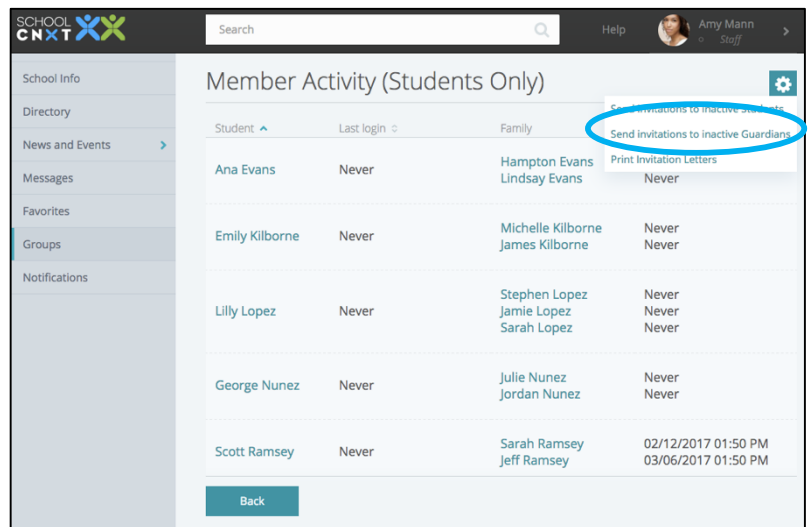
SCHOOL CNXT

Search

Help

Amy Mann
Staff

School Info
Directory
News and Events
Messages
Favorites
Groups
Notifications

Member Activity (Students Only)

Send invitations to inactive Students
Send invitations to inactive Guardians
Print Invitation Letters

| Student | Last login | Family | |
|---|---|---|---|
| Ana Evans | Never | Hampton Evans<br>Lindsay Evans | Never |
| Emily Kilborne | Never | Michelle Kilborne<br>James Kilborne | Never<br>Never |
| Lilly Lopez | Never | Stephen Lopez<br>Jamie Lopez<br>Sarah Lopez | Never<br>Never<br>Never |
| George Nunez | Never | Julie Nunez<br>Jordan Nunez | Never<br>Never |
| Scott Ramsey | Never | Sarah Ramsey<br>Jeff Ramsey | 02/12/2017 01:50 PM<br>03/06/2017 01:50 PM |

Back